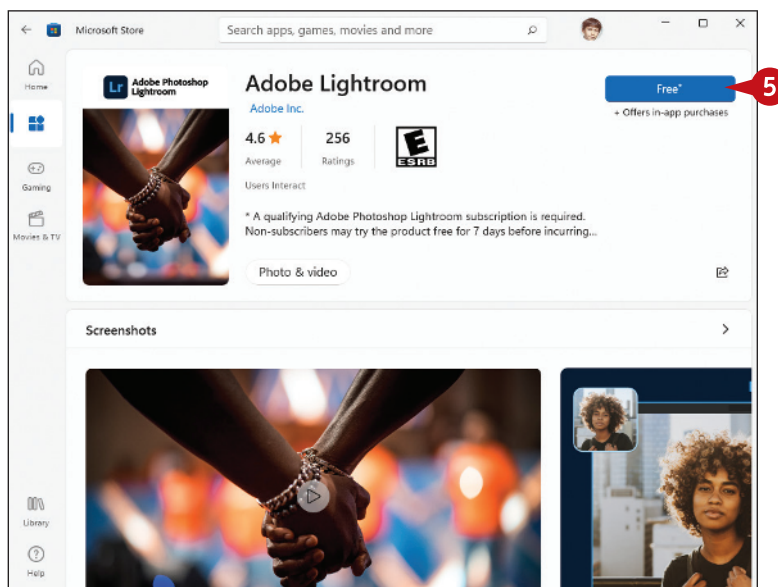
Microsoft Store

Search apps, games, movies and more

Home

Gaming

Movies & TV

Library

Help

Lr Adobe Photoshop Lightroom

Adobe Lightroom

Adobe Inc.

4.6 ★
Average

256
Ratings

E
ESRB

Users Interact

* A qualifying Adobe Photoshop Lightroom subscription is required. Non-subscribers may try the product free for 7 days before incurring...

Photo & video

Free*

+ Offers in-app purchases

5

Screenshots